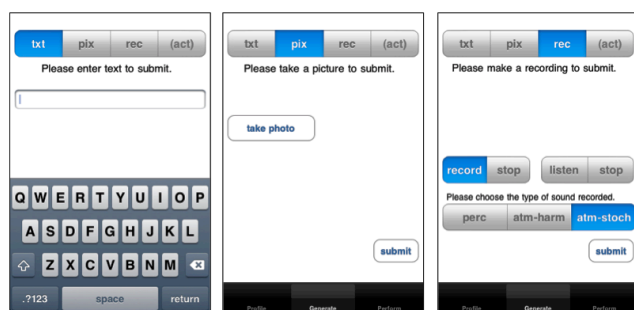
txt pix rec (act)

Please enter text to submit.

Q W E R T Y U I O P
A S D F G H J K L
Z X C V B N M
.?123 space return

txt pix rec (act)

Please take a picture to submit.

take photo

submit

Profile Generate Perform

txt pix rec (act)

Please make a recording to submit.

record stop listen stop

Please choose the type of sound recorded.

perc atm-harm atm-stoch

submit

Profile Generate Perform